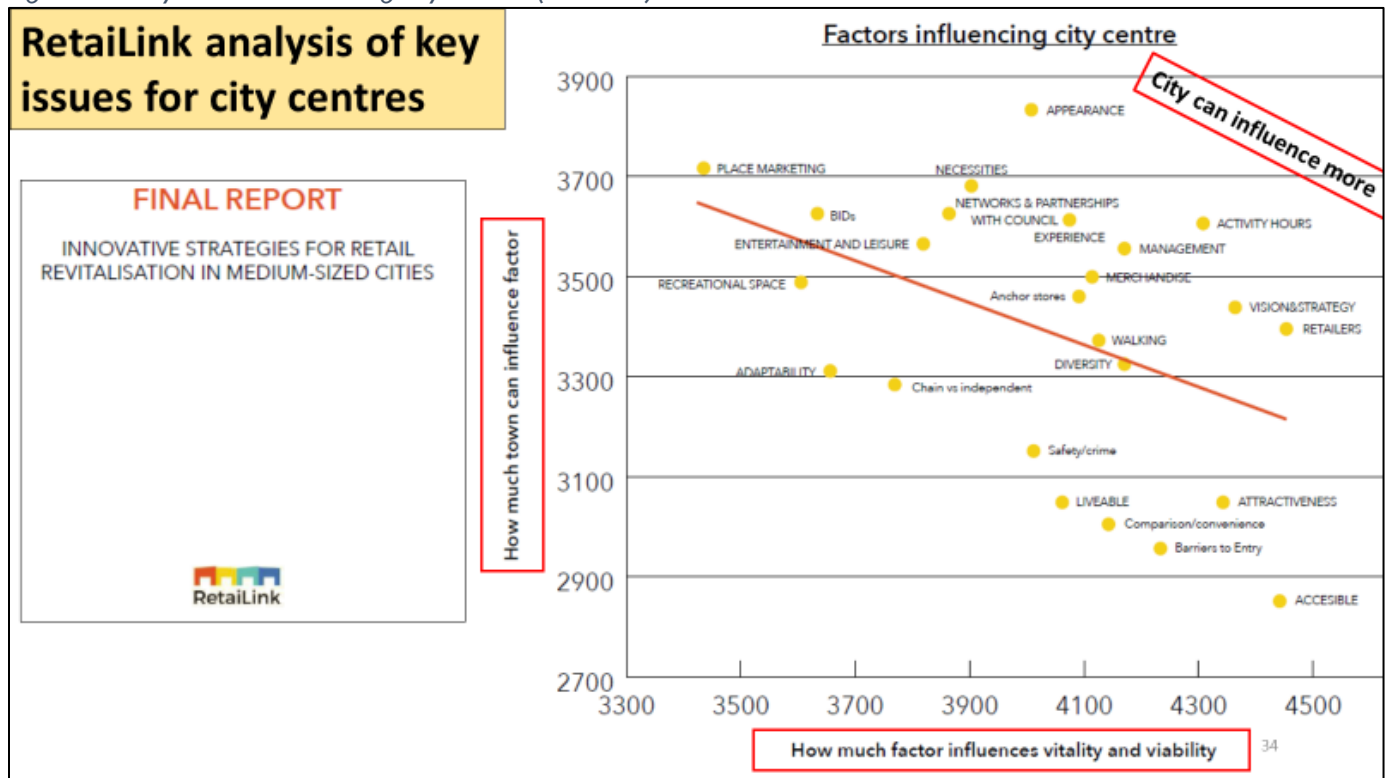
RetaiLink analysis of key issues for city centres

FINAL REPORT

INNOVATIVE STRATEGIES FOR RETAIL REVITALISATION IN MEDIUM-SIZED CITIES

RetaiLink

Factors influencing city centre

City can influence more

How much town can influence factor

How much factor influences vitality and viability

3900
3700
3500
3300
3100
2900
2700

3300 3500 3700 3900 4100 4300 4500

APPEARANCE
PLACE MARKETING
NECESSITIES
NETWORKS & PARTNERSHIPS WITH COUNCIL
BIDs
ACTIVITY HOURS
EXPERIENCE
ENTERTAINMENT AND LEISURE
MANAGEMENT
MERCHANDISE
RECREATIONAL SPACE
Anchor stores
VISION&STRATEGY
RETAILERS
WALKING
DIVERSITY
ADAPTABILITY
Chain vs independent
Safety/crime
LIVEABLE
ATTRACTIVENESS
Comparison/convenience
Barriers to Entry
ACCESIBLE

34